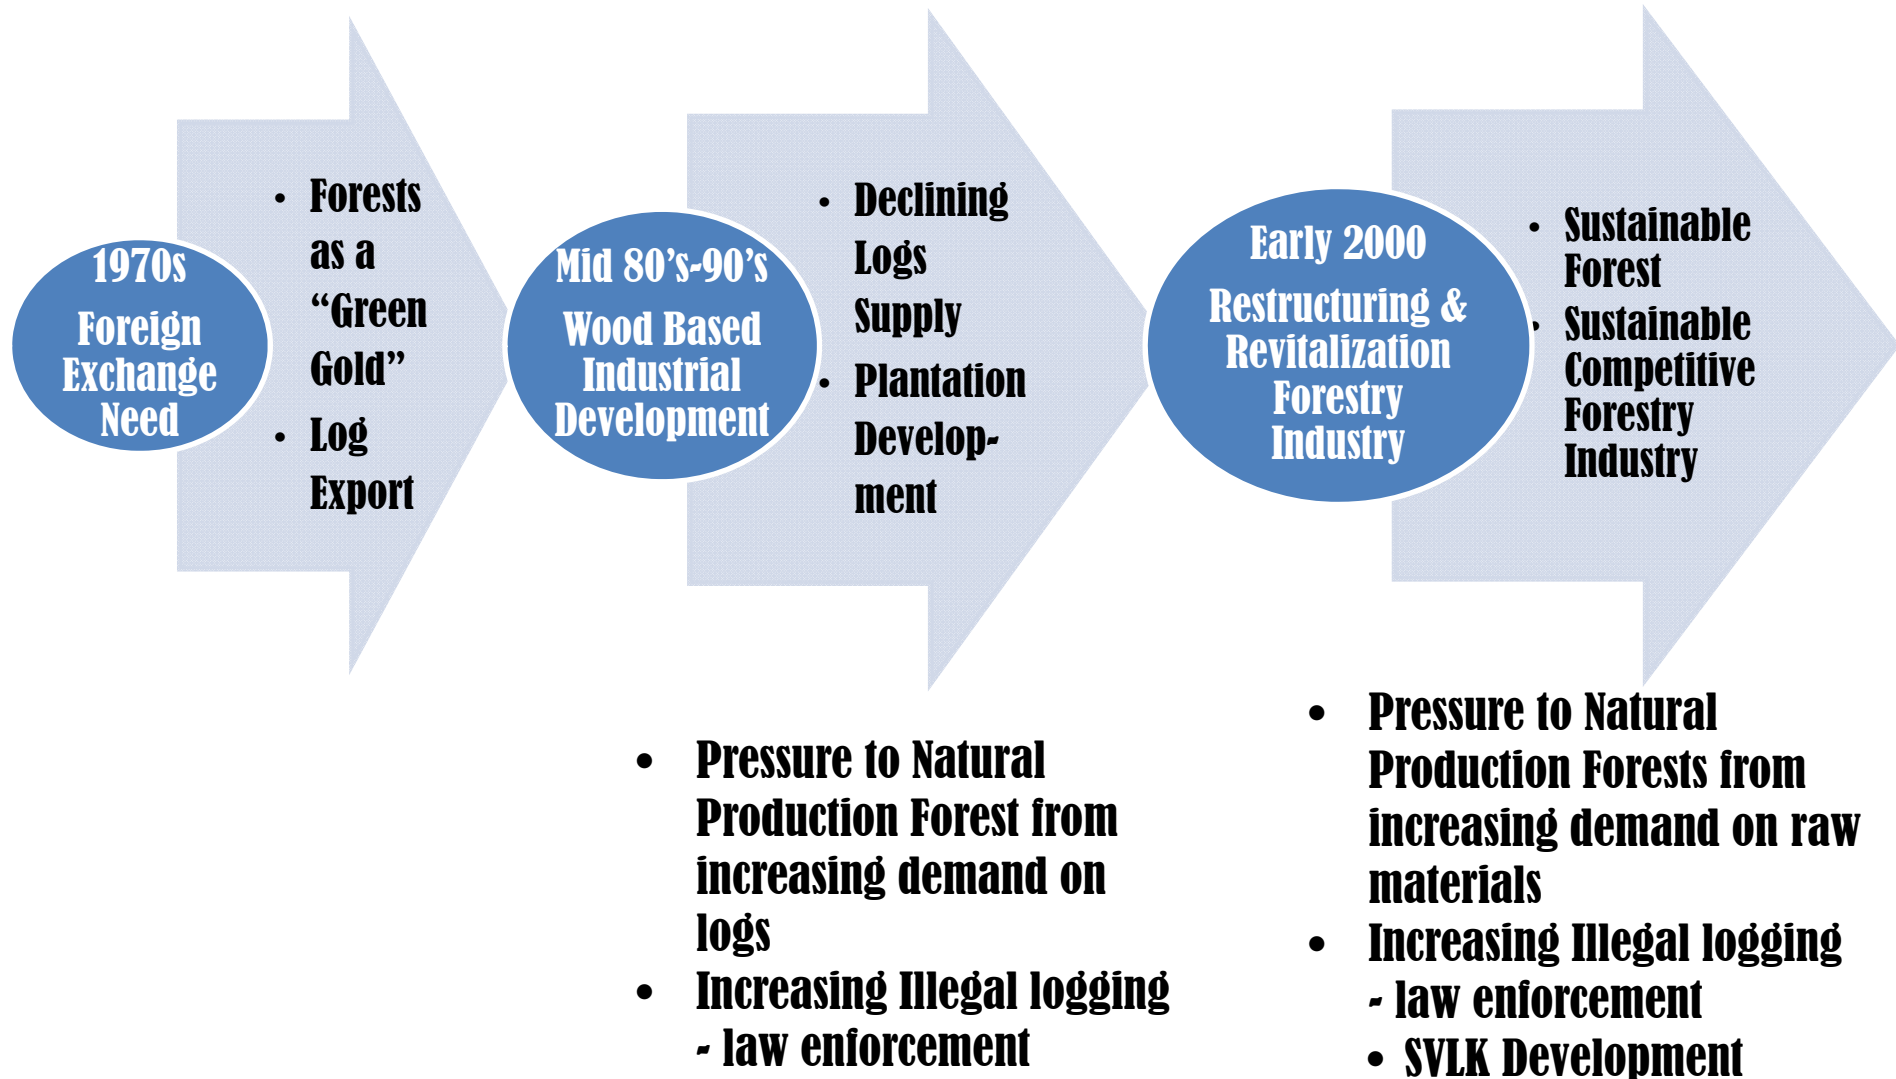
1970s
Foreign Exchange Need

• Forests as a "Green Gold"
• Log Export

Mid 80's-90's
Wood Based Industrial Development

• Declining Logs Supply
• Plantation Development

Early 2000
Restructuring & Revitalization Forestry Industry

• Sustainable Forest
• Sustainable Competitive Forestry Industry

• Pressure to Natural Production Forest from increasing demand on logs
• Increasing Illegal logging - law enforcement

• Pressure to Natural Production Forests from increasing demand on raw materials
• Increasing Illegal logging - law enforcement
• SVLK Development